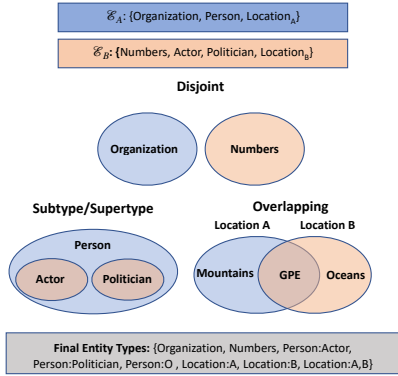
$\mathscr{E}_A$: {Organization, Person, Location$_A$}

$\mathscr{E}_B$: {Numbers, Actor, Politician, Location$_B$}

Disjoint

Organization

Numbers

Subtype/Supertype

Person

Actor

Politician

Overlapping

Location A

Location B

Mountains

GPE

Oceans

Final Entity Types: {Organization, Numbers, Person:Actor, Person:Politician, Person:O , Location:A, Location:B, Location:A,B}